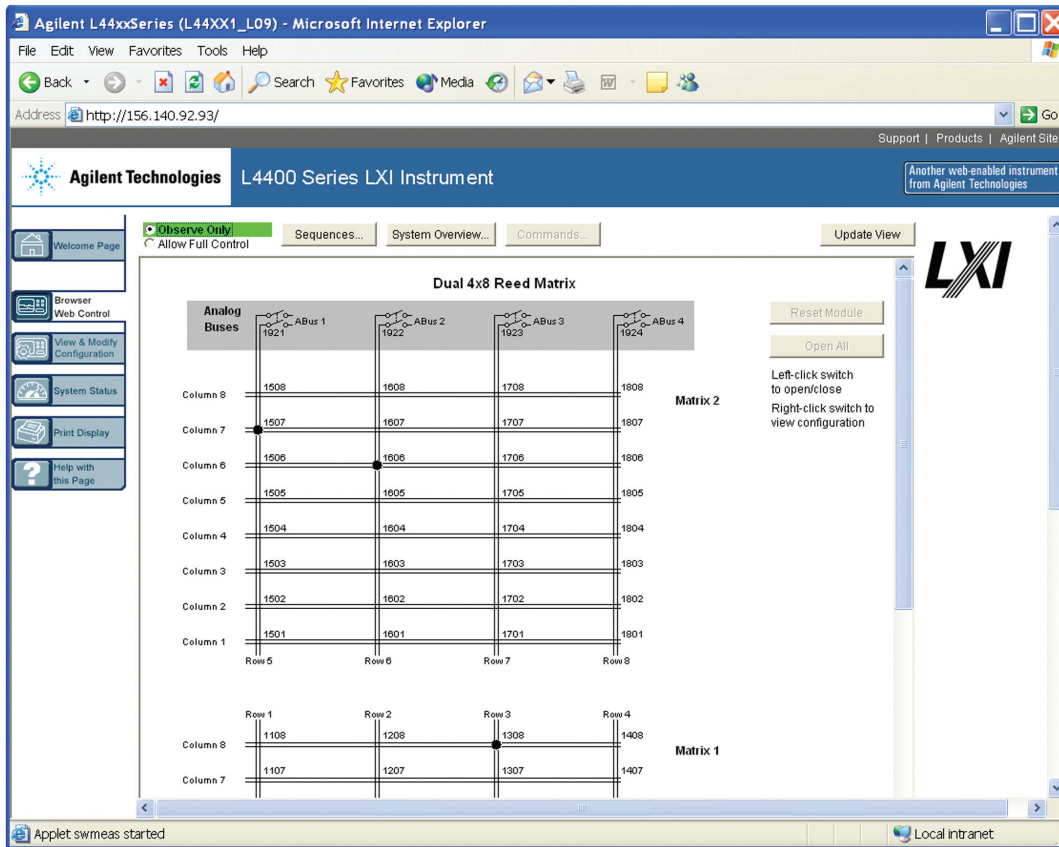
Agilent L44xxSeries (L44XX1_L09) - Microsoft Internet Explorer

File Edit View Favorites Tools Help

Back Search Favorites Media

Address http://156.140.92.93/ Go

Support | Products | Agilent Site

Agilent Technologies L4400 Series LXI Instrument

Another web-enabled instrument from Agilent Technologies

Welcome Page

Browser Web Control

View & Modify Configuration

System Status

Print Display

Help with this Page

Observe Only
Allow Full Control

Sequences... System Overview... Commands... Update View

LXI

Dual 4x8 Reed Matrix

Analog Buses

ABus 1 1921
ABus 2 1922
ABus 3 1923
ABus 4 1924

Reset Module

Open All

Left-click switch to open/close

Right-click switch to view configuration

Matrix 2

| | | | | |
|---|---|---|---|---|
| Column 8 | 1508 | 1608 | 1708 | 1808 |
| Column 7 | 1507 | 1607 | 1707 | 1807 |
| Column 6 | 1506 | 1606 | 1706 | 1806 |
| Column 5 | 1505 | 1605 | 1705 | 1805 |
| Column 4 | 1504 | 1604 | 1704 | 1804 |
| Column 3 | 1503 | 1603 | 1703 | 1803 |
| Column 2 | 1502 | 1602 | 1702 | 1802 |
| Column 1 | 1501 | 1601 | 1701 | 1801 |
| | Row 5 | Row 6 | Row 7 | Row 8 |

Matrix 1

| | Row 1 | Row 2 | Row 3 | Row 4 |
|---|---|---|---|---|
| Column 8 | 1108 | 1208 | 1308 | 1408 |
| Column 7 | 1107 | 1207 | 1307 | 1407 |

Applet swmeas started

Local intranet